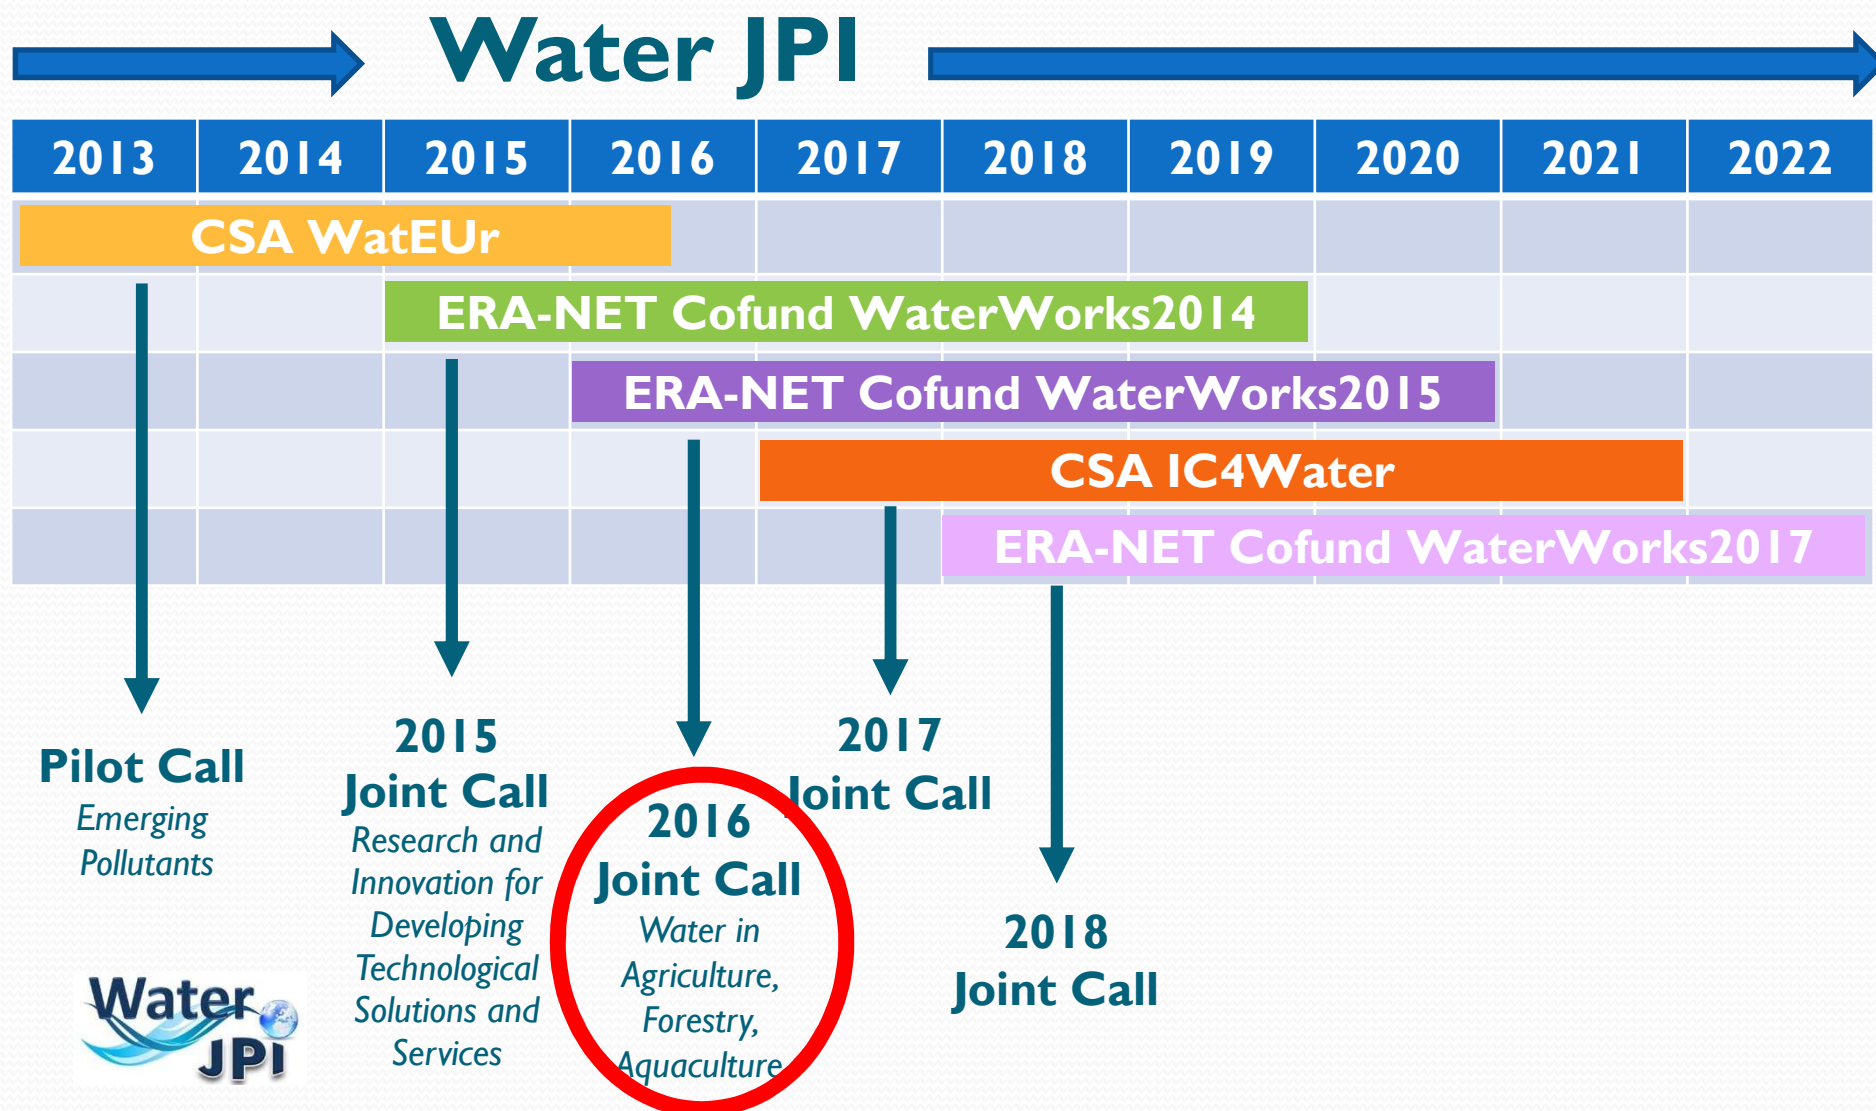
Water JPI

| 2013 | 2014 | 2015 | 2016 | 2017 | 2018 | 2019 | 2020 | 2021 | 2022 |
|---|---|---|---|---|---|---|---|---|---|

CSA WatEUr

ERA-NET Cofund WaterWorks2014

ERA-NET Cofund WaterWorks2015

CSA IC4Water

ERA-NET Cofund WaterWorks2017

Pilot Call
Emerging Pollutants

2015
Joint Call
Research and Innovation for Developing Technological Solutions and Services

2016
Joint Call
Water in Agriculture, Forestry, Aquaculture

2017
Joint Call

2018
Joint Call

Water JPI